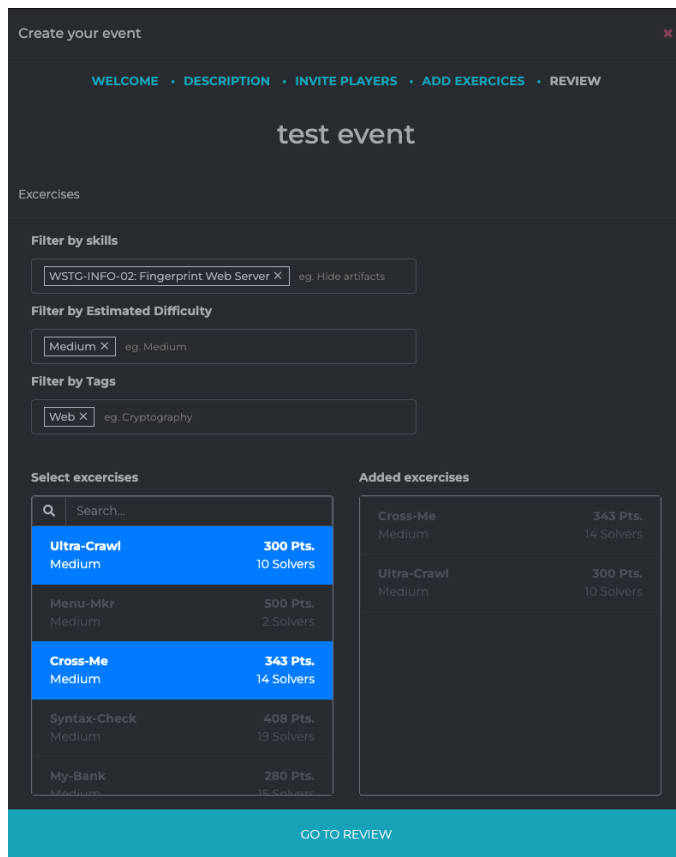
Create your event

×

WELCOME • DESCRIPTION • INVITE PLAYERS • ADD EXERCICES • REVIEW

test event

Excercises

Filter by skills

WSTG-INFO-02: Fingerprint Web Server × eg. Hide artifacts

Filter by Estimated Difficulty

Medium × eg. Medium

Filter by Tags

Web × eg. Cryptography

Select excercises

Search...

Ultra-Crawl 300 Pts.
Medium 10 Solvers

Menu-Mkr 500 Pts.
Medium 2 Solvers

Cross-Me 343 Pts.
Medium 14 Solvers

Syntax-Check 408 Pts.
Medium 19 Solvers

My-Bank 280 Pts.
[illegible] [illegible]

Added excercises

Cross-Me 343 Pts.
Medium 14 Solvers

Ultra-Crawl 300 Pts.
Medium 10 Solvers

GO TO REVIEW